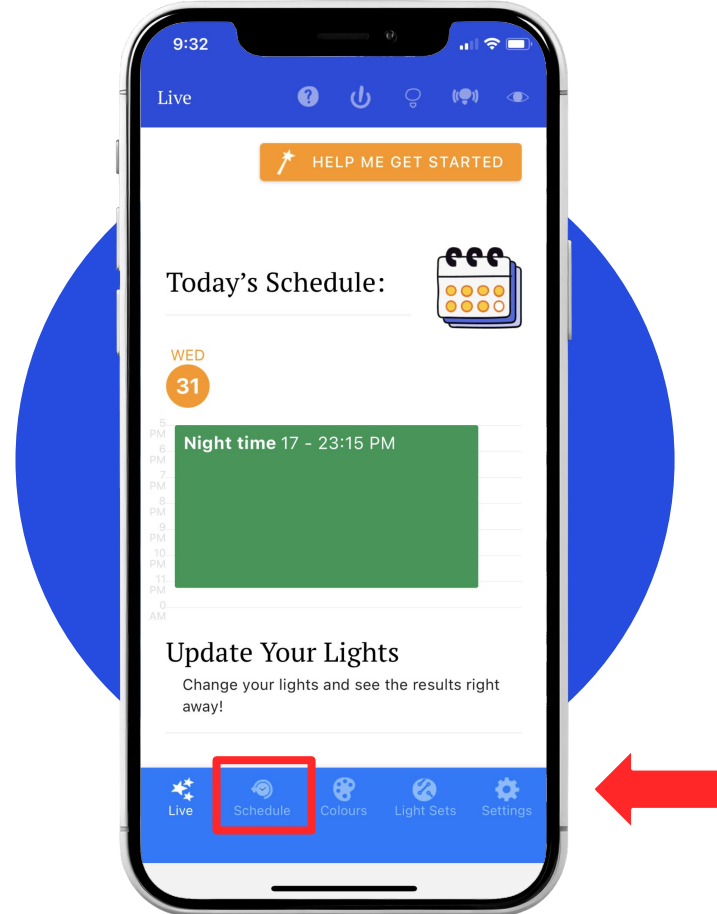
9:32

Live

HELP ME GET STARTED

Today's Schedule:

WED
31

5 PM
6 PM
7 PM
8 PM
9 PM
10 PM
11 PM
0 AM

Night time 17 - 23:15 PM

Update Your Lights

Change your lights and see the results right away!

Live
Schedule
Colours
Light Sets
Settings